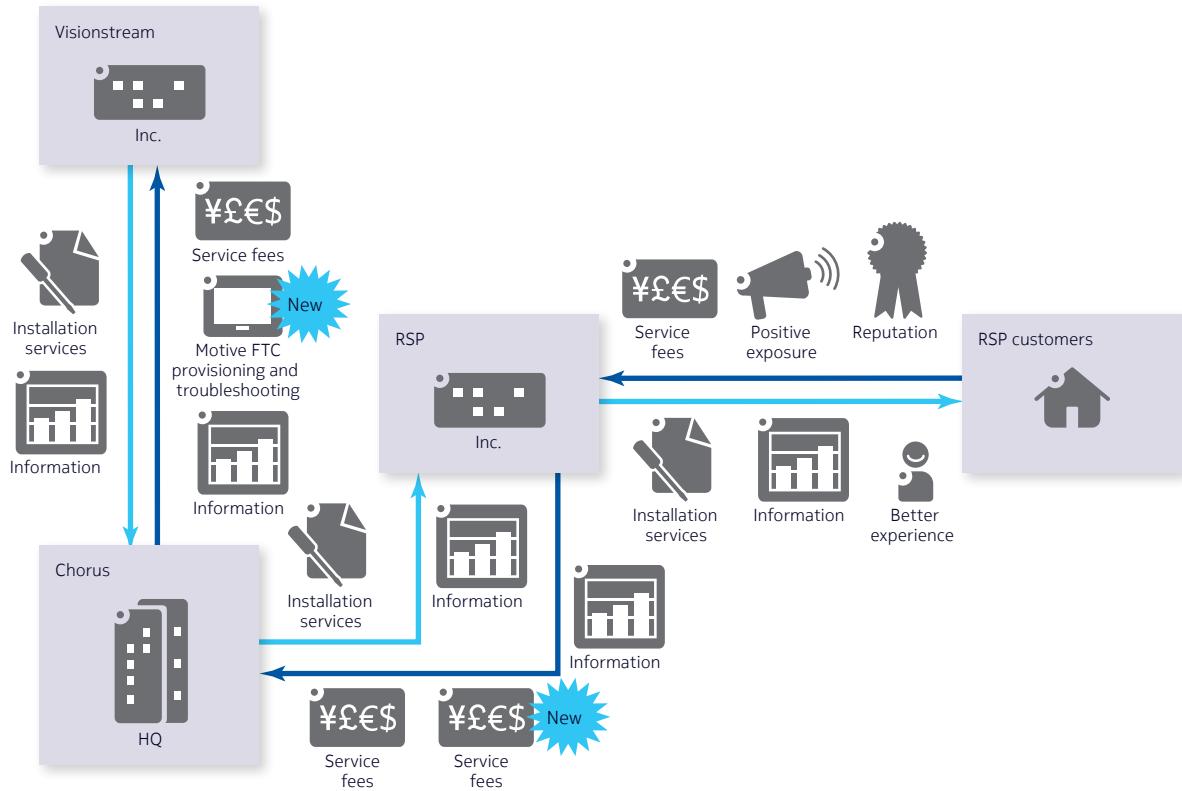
Visionstream

Inc.

Installation services

Information

¥£€$

Service fees

New

Motive FTC provisioning and troubleshooting

Information

RSP

Inc.

¥£€$

Service fees

Positive exposure

Reputation

RSP customers

Installation services

Information

Better experience

Chorus

HQ

Installation services

Information

Information

¥£€$

Service fees

¥£€$

New

Service fees